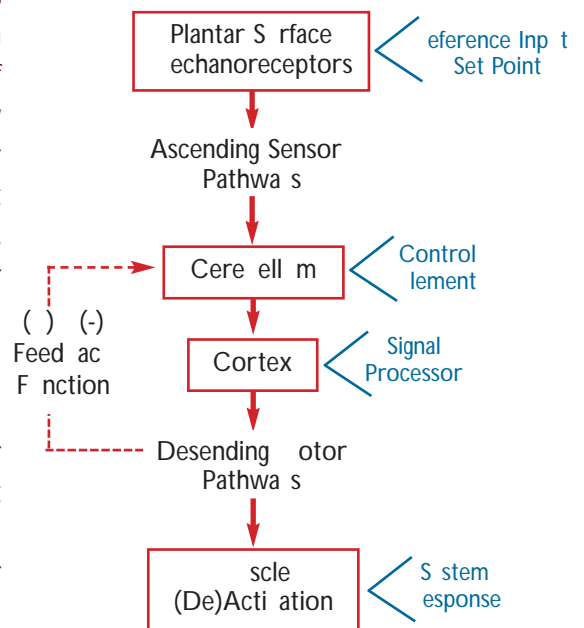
Plantar S rface echanoreceptors

eference Inp t Set Point

Ascending Sensor Pathwa s

Cere ell m

Control lement

( ) (-) Feed ac F nction

Cortex

Signal Processor

Desending otor Pathwa s

scle (De)Acti ation

S stem esponse